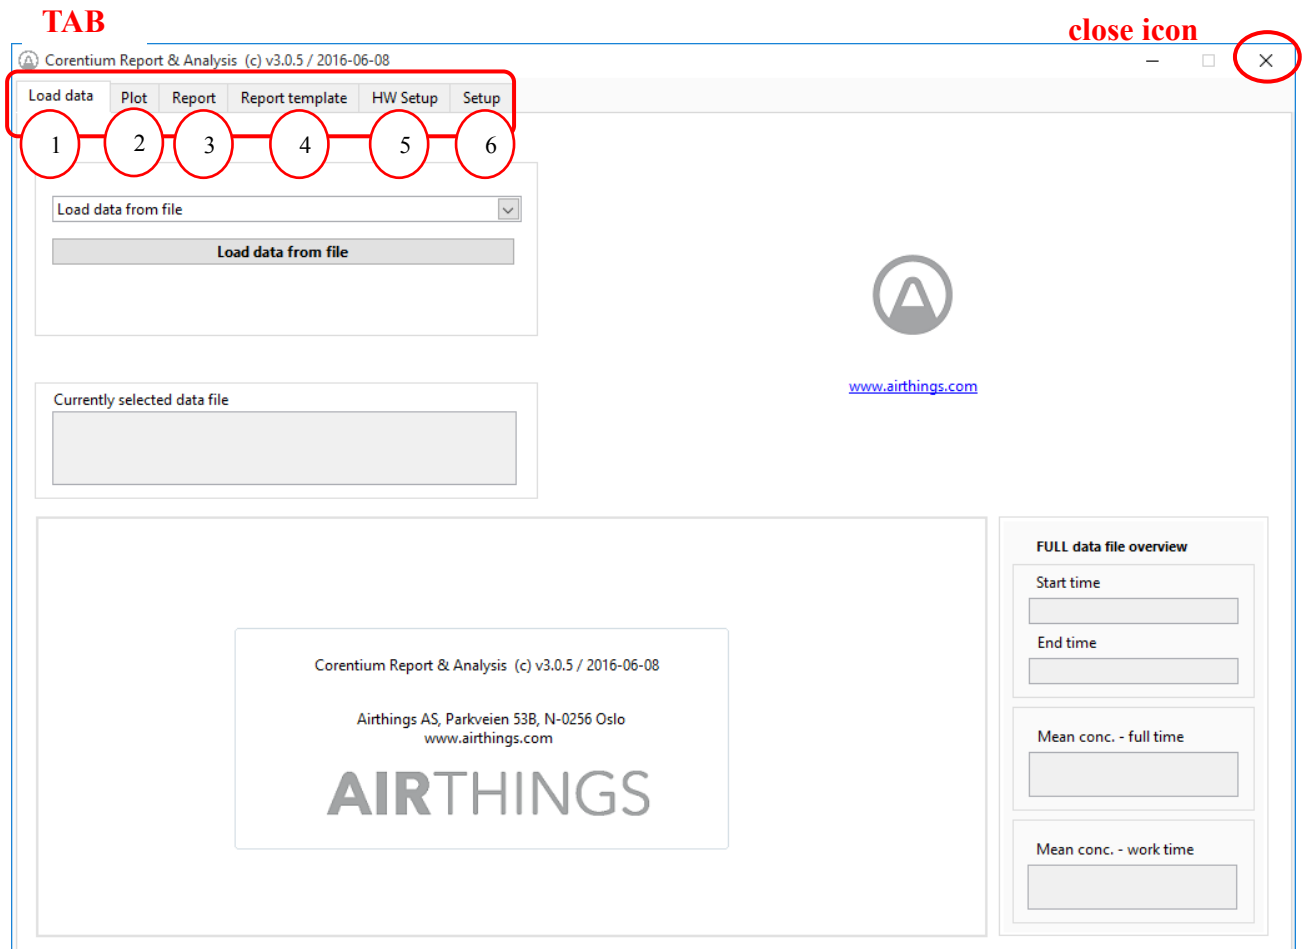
TAB

close icon

Corentium Report & Analysis (c) v3.0.5 / 2016-06-08

Load data | Plot | Report | Report template | HW Setup | Setup

1 2 3 4 5 6

Load data from file

Load data from file

www.airthings.com

Currently selected data file

Corentium Report & Analysis (c) v3.0.5 / 2016-06-08

Airthings AS, Parkveien 53B, N-0256 Oslo
www.airthings.com

AIRTHINGS

FULL data file overview

Start time

End time

Mean conc. - full time

Mean conc. - work time